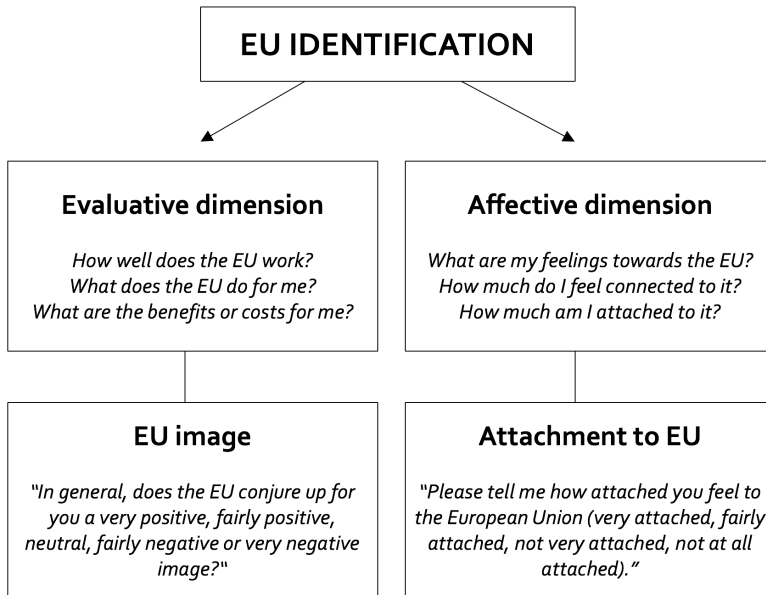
EU IDENTIFICATION

Evaluative dimension

How well does the EU work?
What does the EU do for me?
What are the benefits or costs for me?

Affective dimension

What are my feelings towards the EU?
How much do I feel connected to it?
How much am I attached to it?

EU image

"In general, does the EU conjure up for you a very positive, fairly positive, neutral, fairly negative or very negative image?"

Attachment to EU

"Please tell me how attached you feel to the European Union (very attached, fairly attached, not very attached, not at all attached)."